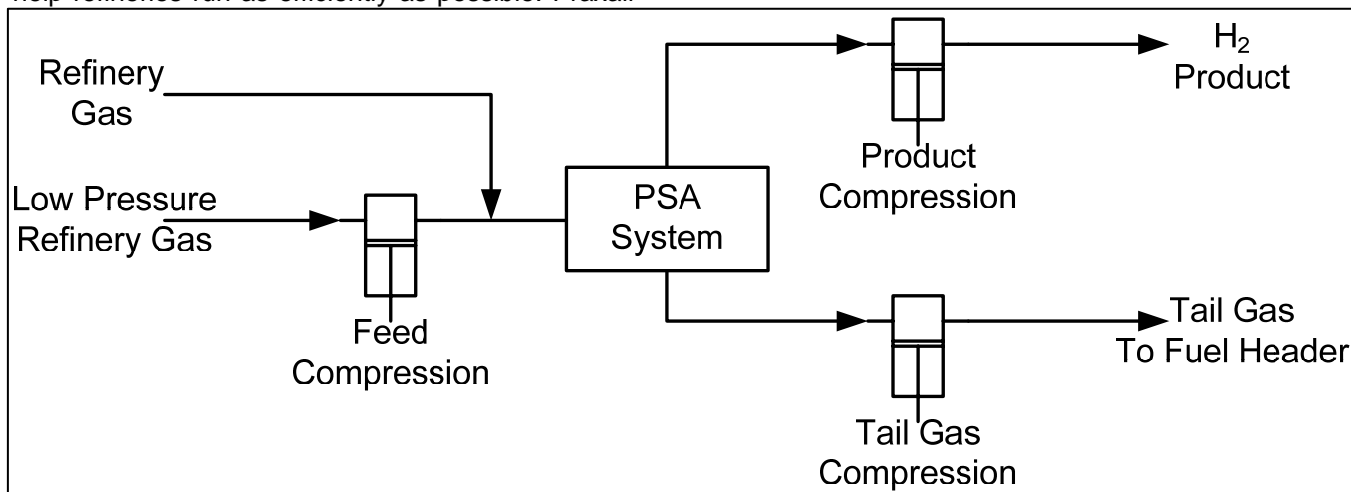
help refineries run as efficiently as possible. Had...

Refinery Gas

Low Pressure Refinery Gas

Feed Compression

PSA System

$H_2$ Product

Product Compression

Tail Gas To Fuel Header

Tail Gas Compression